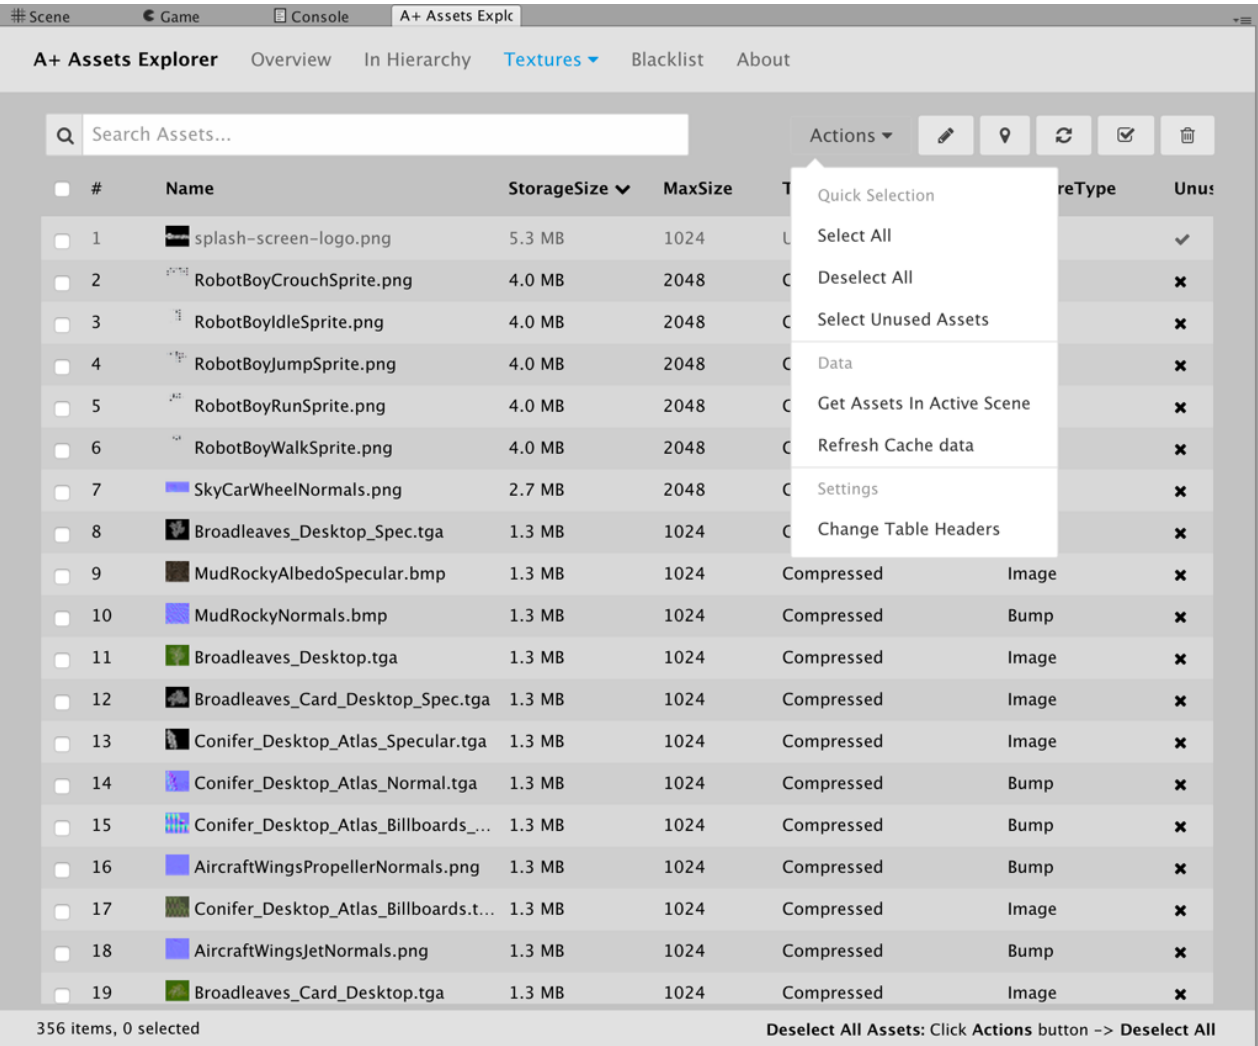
Scene Game Console A+ Assets Explc

A+ Assets Explorer Overview In Hierarchy Textures Blacklist About

Search Assets...

Actions

Quick Selection
Select All
Deselect All
Select Unused Assets
Data
Get Assets In Active Scene
Refresh Cache data
Settings
Change Table Headers

| # | Name | StorageSize | MaxSize | T | reType | Unus |
|---|---|---|---|---|---|---|
| 1 | splash-screen-logo.png | 5.3 MB | 1024 | U | | ✔ |
| 2 | RobotBoyCrouchSprite.png | 4.0 MB | 2048 | C | | ✖ |
| 3 | RobotBoyIdleSprite.png | 4.0 MB | 2048 | C | | ✖ |
| 4 | RobotBoyJumpSprite.png | 4.0 MB | 2048 | C | | ✖ |
| 5 | RobotBoyRunSprite.png | 4.0 MB | 2048 | C | | ✖ |
| 6 | RobotBoyWalkSprite.png | 4.0 MB | 2048 | C | | ✖ |
| 7 | SkyCarWheelNormals.png | 2.7 MB | 2048 | C | | ✖ |
| 8 | Broadleaves_Desktop_Spec.tga | 1.3 MB | 1024 | C | | ✖ |
| 9 | MudRockyAlbedoSpecular.bmp | 1.3 MB | 1024 | Compressed | Image | ✖ |
| 10 | MudRockyNormals.bmp | 1.3 MB | 1024 | Compressed | Bump | ✖ |
| 11 | Broadleaves_Desktop.tga | 1.3 MB | 1024 | Compressed | Image | ✖ |
| 12 | Broadleaves_Card_Desktop_Spec.tga | 1.3 MB | 1024 | Compressed | Image | ✖ |
| 13 | Conifer_Desktop_Atlas_Specular.tga | 1.3 MB | 1024 | Compressed | Image | ✖ |
| 14 | Conifer_Desktop_Atlas_Normal.tga | 1.3 MB | 1024 | Compressed | Bump | ✖ |
| 15 | Conifer_Desktop_Atlas_Billboards_... | 1.3 MB | 1024 | Compressed | Bump | ✖ |
| 16 | AircraftWingsPropellerNormals.png | 1.3 MB | 1024 | Compressed | Bump | ✖ |
| 17 | Conifer_Desktop_Atlas_Billboards.t... | 1.3 MB | 1024 | Compressed | Image | ✖ |
| 18 | AircraftWingsJetNormals.png | 1.3 MB | 1024 | Compressed | Bump | ✖ |
| 19 | Broadleaves_Card_Desktop.tga | 1.3 MB | 1024 | Compressed | Image | ✖ |

356 items, 0 selected

Deselect All Assets: Click Actions button -> Deselect All